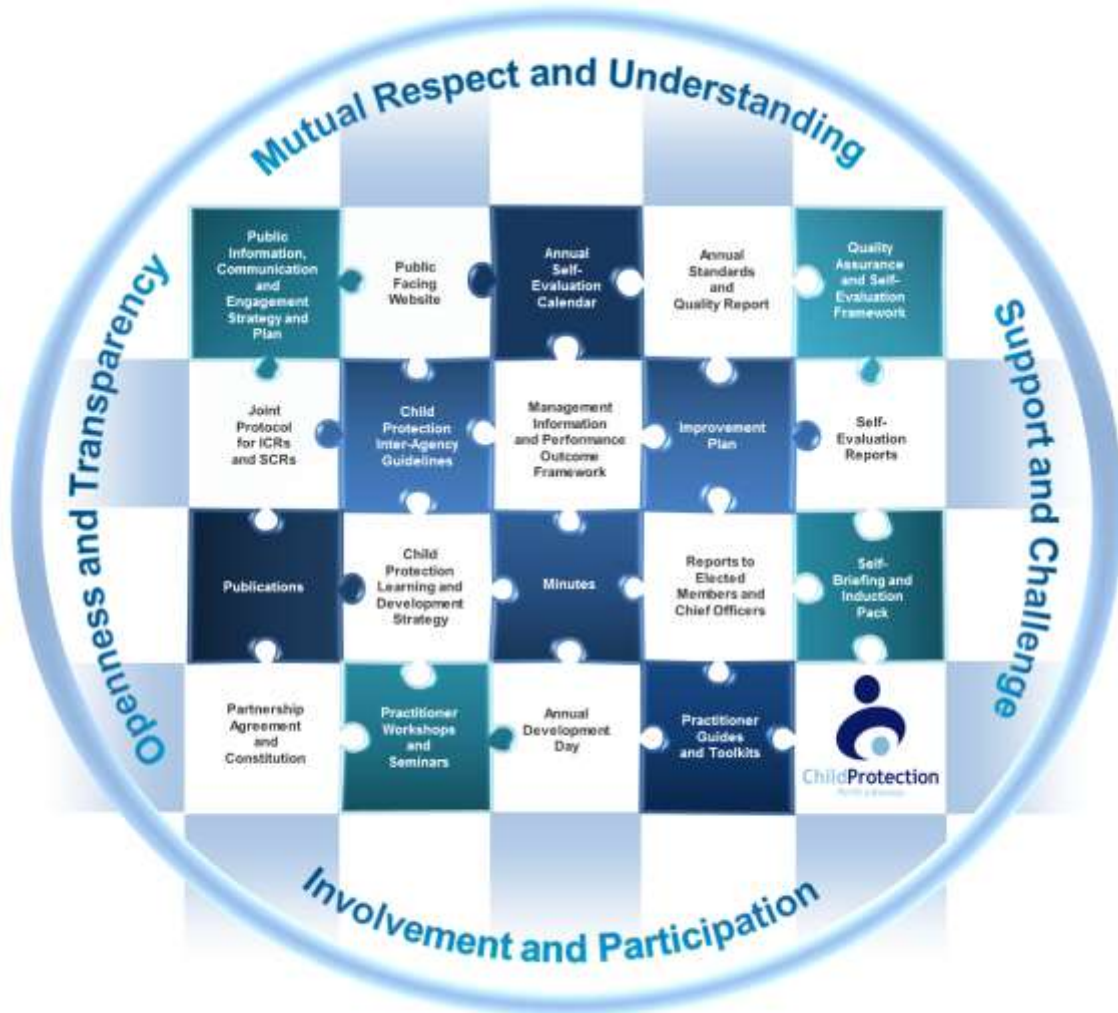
Mutual Respect and Understanding

Openness and Transparency

Support and Challenge

Public Information, Communication and Engagement Strategy and Plan

Public Facing Website

Annual Self-Evaluation Calendar

Annual Standards and Quality Report

Quality Assurance and Self-Evaluation Framework

Joint Protocol for ICRs and SCRs

Child Protection Inter-Agency Guidelines

Management Information and Performance Outcome Framework

Improvement Plan

Self-Evaluation Reports

Publications

Child Protection Learning and Development Strategy

Minutes

Reports to Elected Members and Chief Officers

Self-Briefing and Induction Pack

Partnership Agreement and Constitution

Practitioner Workshops and Seminars

Annual Development Day

Practitioner Guides and Toolkits

ChildProtection

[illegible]

Involvement and Participation